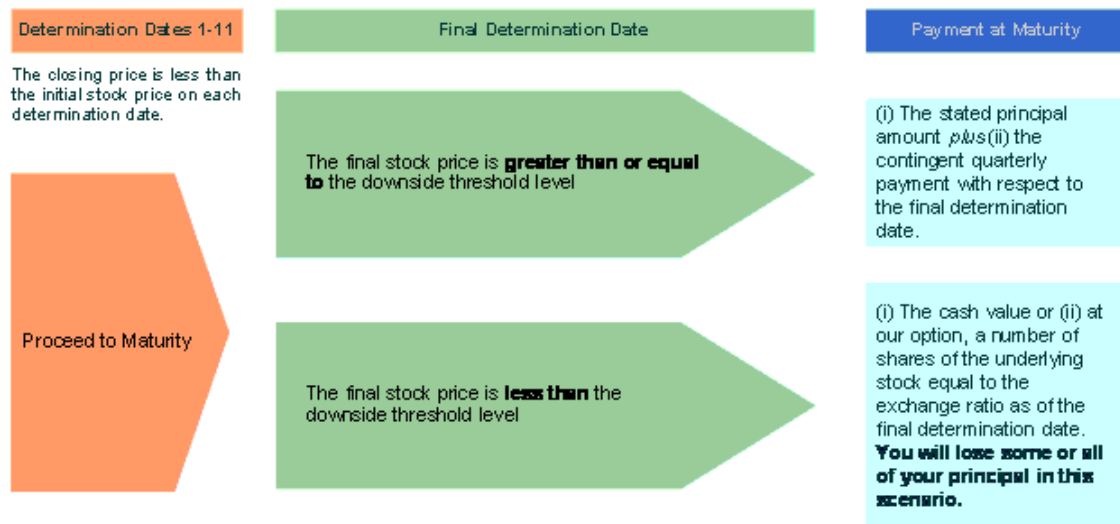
Determination Dates 1-11

Final Determination Date

Payment at Maturity

The closing price is less than the initial stock price on each determination date.

The final stock price is greater than or equal to the downside threshold level

(i) The stated principal amount plus (ii) the contingent quarterly payment with respect to the final determination date.

Proceed to Maturity

The final stock price is less than the downside threshold level

(i) The cash value or (ii) at our option, a number of shares of the underlying stock equal to the exchange ratio as of the final determination date. You will lose some or all of your principal in this scenario.